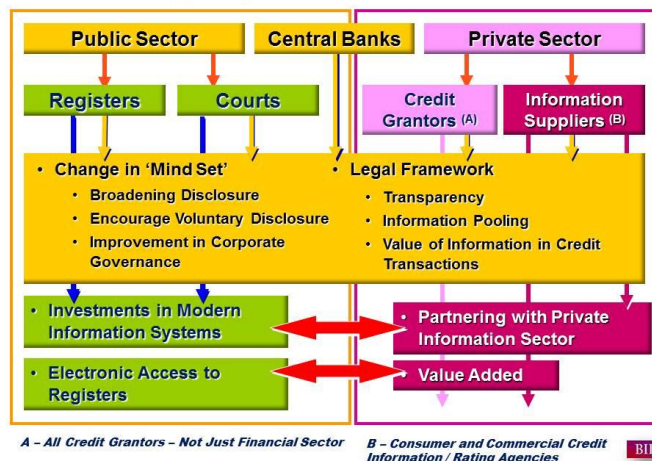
Public Sector

Central Banks

Private Sector

Registers

Courts

Credit Grantors (A)

Information Suppliers (B)

• Change in 'Mind Set'
• Broadening Disclosure
• Encourage Voluntary Disclosure
• Improvement in Corporate Governance

• Legal Framework
• Transparency
• Information Pooling
• Value of Information in Credit Transactions

• Investments in Modern Information Systems

• Partnering with Private Information Sector

• Electronic Access to Registers

• Value Added

A – All Credit Grantors – Not Just Financial Sector

B – Consumer and Commercial Credit Information / Rating Agencies

BI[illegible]